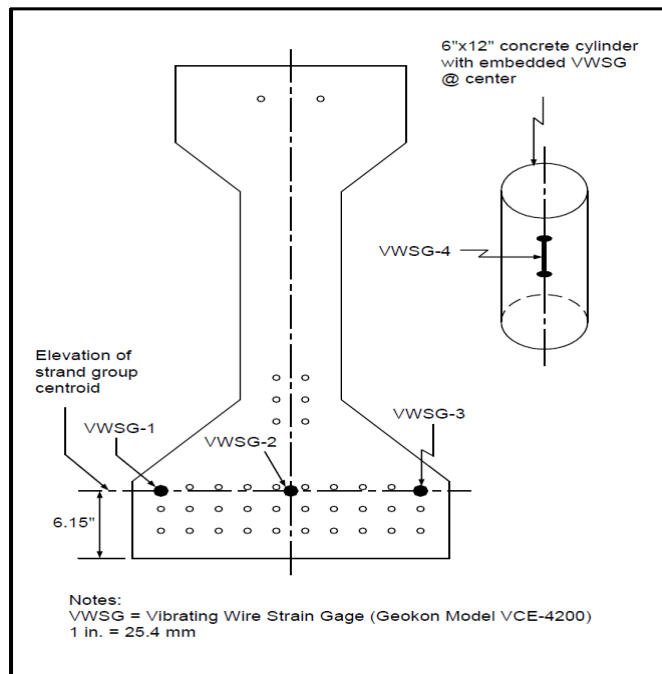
6"x12" concrete cylinder with embedded VWSG @ center

VWSG-4

Elevation of strand group centroid

VWSG-1

VWSG-2

VWSG-3

6.15"

Notes:
VWSG = Vibrating Wire Strain Gage (Geokon Model VCE-4200)
1 in. = 25.4 mm